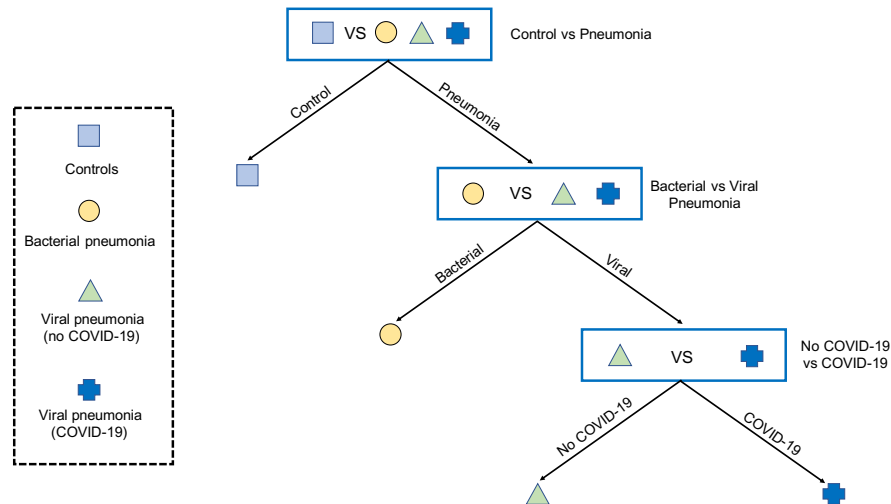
Controls

Bacterial pneumonia

Viral pneumonia (no COVID-19)

Viral pneumonia (COVID-19)

VS

Control vs Pneumonia

Control

Pneumonia

VS

Bacterial vs Viral Pneumonia

Bacterial

Viral

VS

No COVID-19 vs COVID-19

No COVID-19

COVID-19